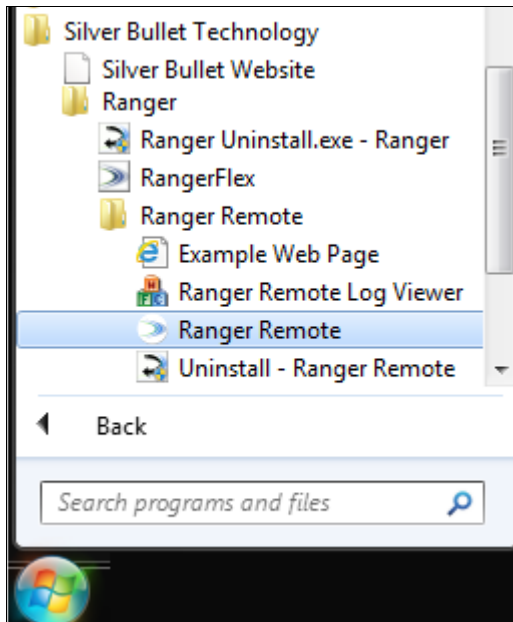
Silver Bullet Technology
Silver Bullet Website
Ranger
Ranger Uninstall.exe - Ranger
RangerFlex
Ranger Remote
Example Web Page
Ranger Remote Log Viewer
Ranger Remote
Uninstall - Ranger Remote

Back

Search programs and files